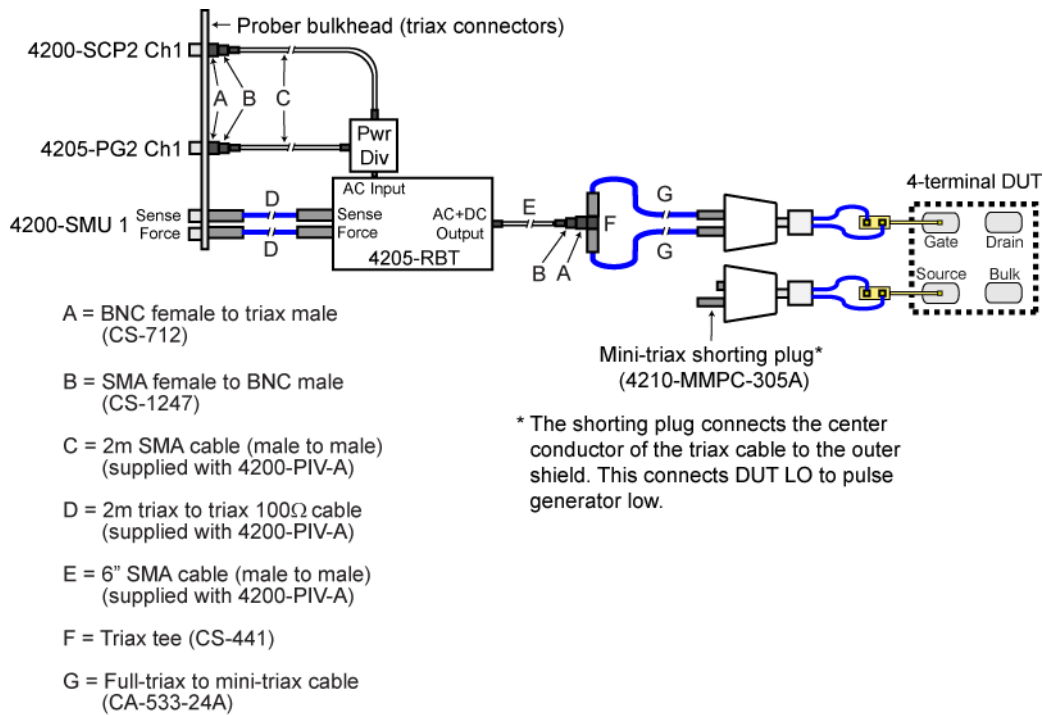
← Prober bulkhead (triax connectors)

4200-SCP2 Ch1

A B C

4205-PG2 Ch1

Pwr Div

AC Input

4200-SMU 1 Sense Force

D

D

Sense Force

AC+DC Output

4205-RBT

E

B A

F

G

G

4-terminal DUT

Gate Drain

Source Bulk

Mini-triax shorting plug* (4210-MMPC-305A)

A = BNC female to triax male (CS-712)

B = SMA female to BNC male (CS-1247)

C = 2m SMA cable (male to male) (supplied with 4200-PIV-A)

D = 2m triax to triax 100$\Omega$ cable (supplied with 4200-PIV-A)

E = 6” SMA cable (male to male) (supplied with 4200-PIV-A)

F = Triax tee (CS-441)

G = Full-triax to mini-triax cable (CA-533-24A)

* The shorting plug connects the center conductor of the triax cable to the outer shield. This connects DUT LO to pulse generator low.